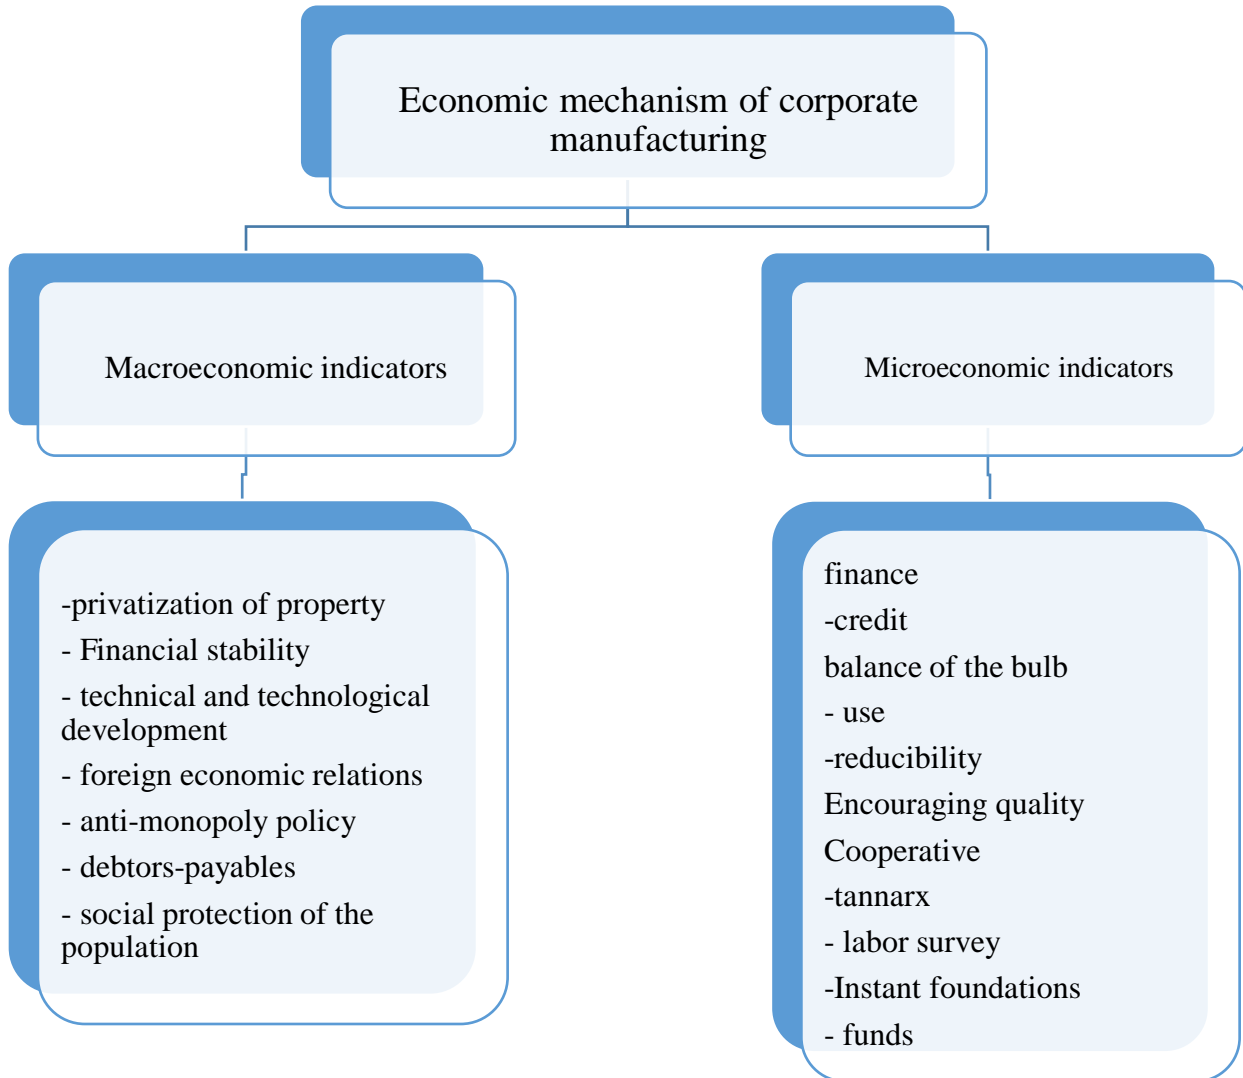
Economic mechanism of corporate manufacturing

Macroeconomic indicators

Microeconomic indicators

-privatization of property

- Financial stability

- technical and technological development

- foreign economic relations

- anti-monopoly policy

- debtors-payables

- social protection of the population

finance

-credit

balance of the bulb

- use

-reducibility

Encouraging quality

Cooperative

-tannarx

- labor survey

-Instant foundations

- funds